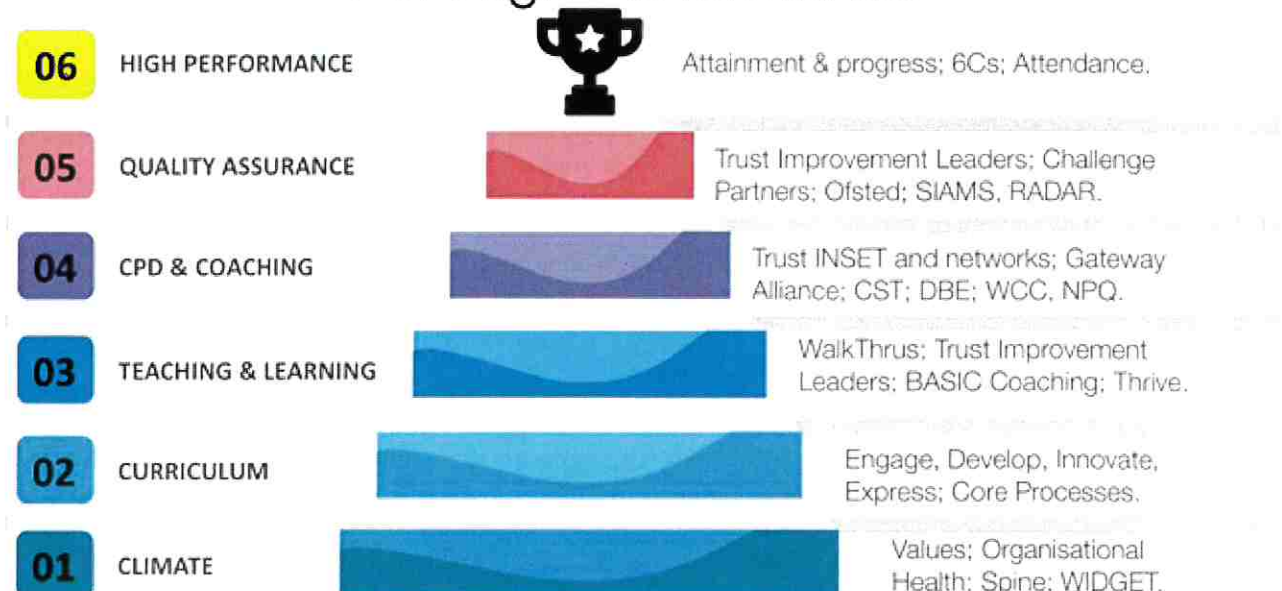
06 HIGH PERFORMANCE

Attainment & progress; 6Cs; Attendance.

05 QUALITY ASSURANCE

Trust Improvement Leaders; Challenge Partners; Ofsted; SIAMS, RADAR.

04 CPD & COACHING

Trust INSET and networks; Gateway Alliance; CST; DBE; WCC, NPQ.

03 TEACHING & LEARNING

WalkThrus; Trust Improvement Leaders; BASIC Coaching; Thrive.

02 CURRICULUM

Engage, Develop, Innovate, Express; Core Processes.

01 CLIMATE

Values; Organisational Health; Spine; WIDGET.